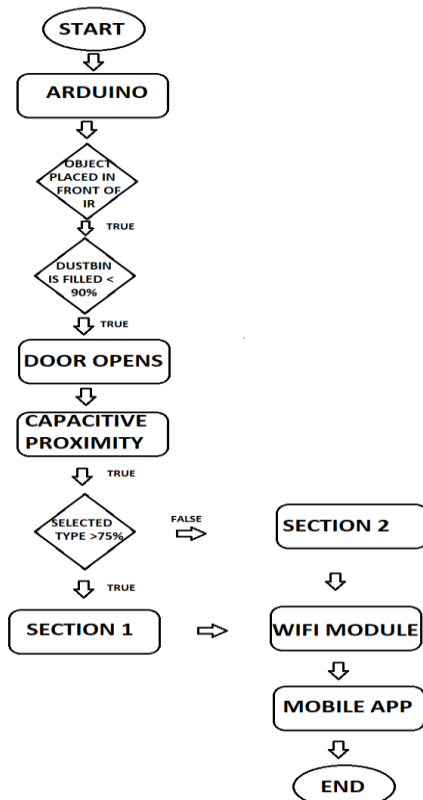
START

ARDUINO

OBJECT PLACED IN FRONT OF IR

TRUE

DUSTBIN IS FILLED < 90%

TRUE

DOOR OPENS

CAPACITIVE PROXIMITY

TRUE

SELECTED TYPE >75%

FALSE

SECTION 2

TRUE

SECTION 1

WIFI MODULE

MOBILE APP

END